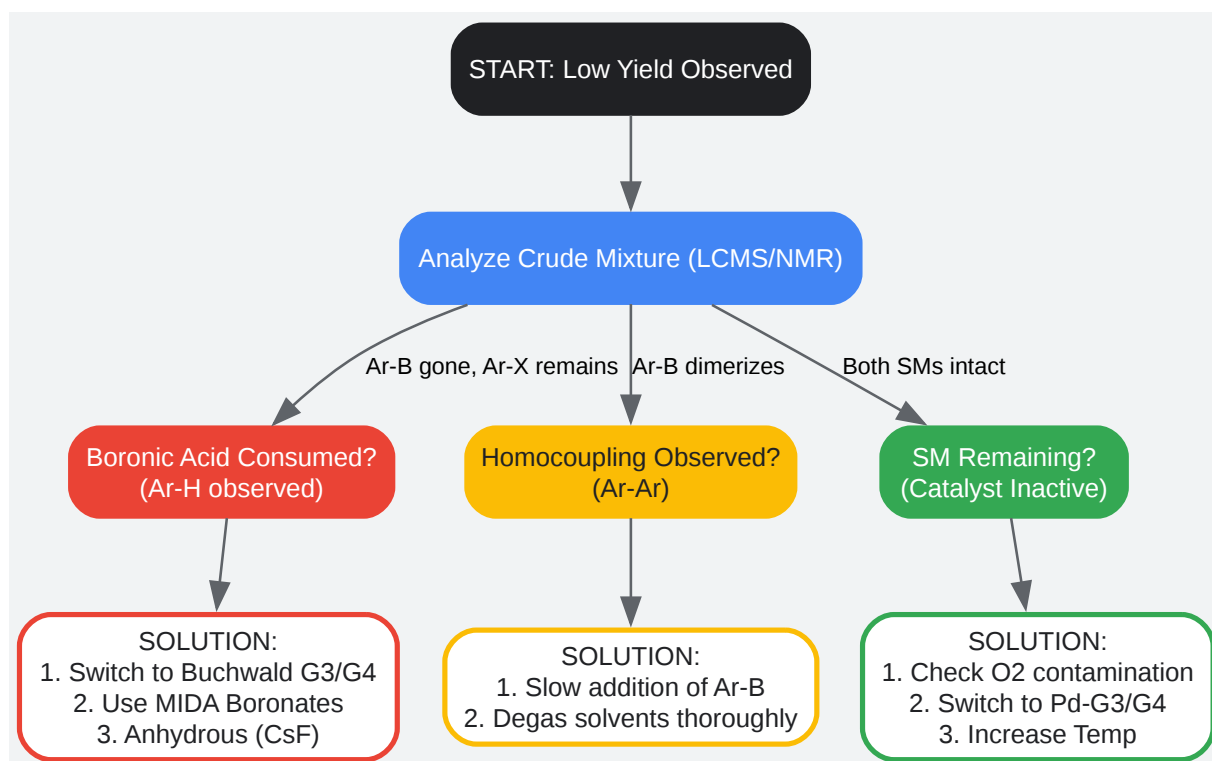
START: Low Yield Observed

Analyze Crude Mixture (LCMS/NMR)

Ar-B gone, Ar-X remains

Ar-B dimerizes

Both SMs intact

Boronic Acid Consumed? (Ar-H observed)

Homocoupling Observed? (Ar-Ar)

SM Remaining? (Catalyst Inactive)

SOLUTION:
1. Switch to Buchwald G3/G4
2. Use MIDA Boronates
3. Anhydrous (CsF)

SOLUTION:
1. Slow addition of Ar-B
2. Degas solvents thoroughly

SOLUTION:
1. Check O2 contamination
2. Switch to Pd-G3/G4
3. Increase Temp